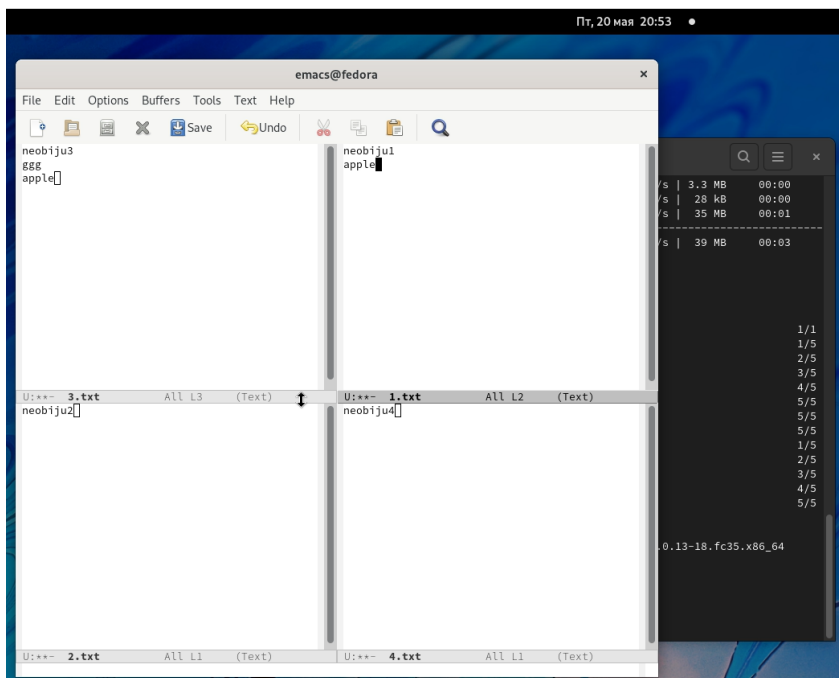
Пт, 20 мая 20:53 ●

emacs@fedora

File Edit Options Buffers Tools Text Help

Save Undo

neobiju3
ggg
apple

U:**- 3.txt All L3 (Text)

neobiju1
apple

U:**- 1.txt All L2 (Text)

neobiju2

U:**- 2.txt All L1 (Text)

neobiju4

U:**- 4.txt All L1 (Text)

/s | 3.3 MB 00:00
/s | 28 kB 00:00
/s | 35 MB 00:01
/s | 39 MB 00:03

1/1
1/5
2/5
3/5
4/5
5/5
5/5
5/5
1/5
2/5
3/5
4/5
5/5

.0.13-18.fc35.x86_64